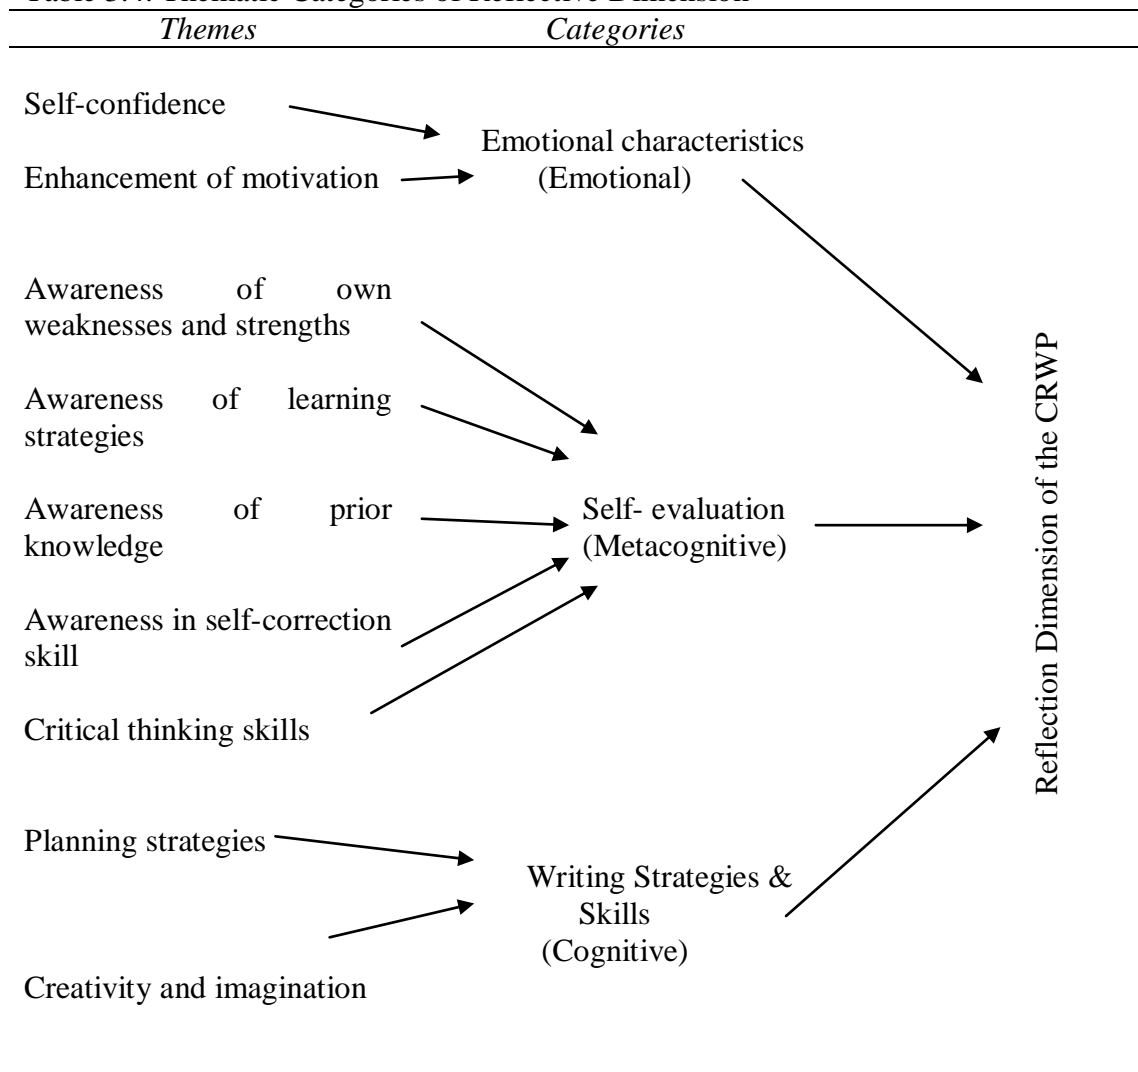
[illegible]

Themes

Categories

Self-confidence

Enhancement of motivation

Emotional characteristics (Emotional)

Awareness of own weaknesses and strengths

Awareness of learning strategies

Awareness of prior knowledge

Awareness in self-correction skill

Critical thinking skills

Self- evaluation (Metacognitive)

Planning strategies

Creativity and imagination

Writing Strategies & Skills (Cognitive)

Reflection Dimension of the CRWP